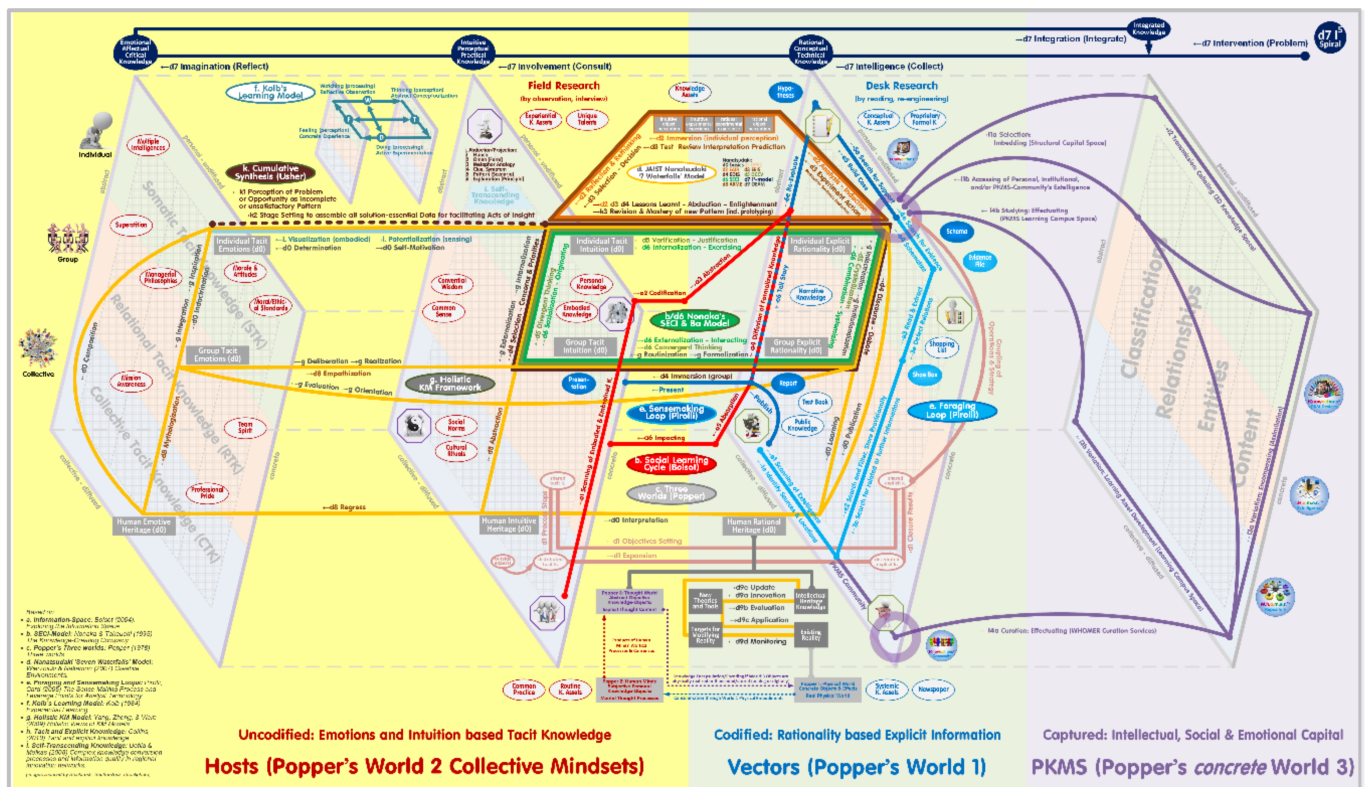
Emotional Affectual Critical Knowledge
←d7 Imagination (Reflect)
Intuitive Perceptual Practical Knowledge
←d7 Involvement (Consult)
Rational Conceptual Technical Knowledge
←d7 Intelligence (Collect)
←d7 Integration (Integrate)
Integrated Knowledge
←d7 Intervention (Problem)
d7 I⁵ Spiral

f. Kolb's Learning Model
Field Research
(by observation, interview)
Knowledge Assets
Experiential K. Assets
Unique Talents
Hypo-theses
Desk Research
(by reading, re-engineering)
Conceptual K. Assets
Proprietary Formal K

Individual
Group
Collective

Multiple Intelligences
k. Cumulative Synthesis (Usher)
-k1 Perception of Problem or Opportunity as incomplete or unsatisfactory Pattern
-k2 Stage Setting to assemble all solution-essential Data for facilitating Acts of Insight
Superstition
Somatic Tacit Knowledge
Relational Tacit Knowledge (RTK)
Collective Tacit Knowledge (CTK)
Managerial Philosophies
Morals & Attitudes
Moral/Ethical Standards
Individual Tacit Emotions (d0)
←i. Visualization (embodied)
←d0 Determination
i. Potentialization (sensing)
←d0 Self-Motivation
Group Tacit Emotions (d0)
←g Deliberation ←g Realization
←d8 Empathization
←g Evaluation ←g Orientation
g. Holistic KM Framework
Communal Wisdom
Common Sense
Elusion Awareness
Team Spirit
Social Norms
Cultural Rituals
Professional Pride
←d8 Regress
Human Emotive Heritage (d0)
Human Intuitive Heritage (d0)
←d0 Interpretation
Human Rational Heritage (d0)
d1 Objectives Setting
←d1 Expansion

Individual Tacit Intuition (d0)
←d6 Verification - Justification
←d6 Internalization - Exordising
Individual Explicit Rationality (d0)
Personal Knowledge
Embodied Knowledge
b/d6 Nonaka's SECI & Ba Model
Group Tacit Intuition (d0)
←d6 Externalization - Interacting
←d6 Convergent Thinking
←g Routinization ←g Formalization
Group Explicit Rationality (d0)
Narrative Knowledge
d. JAIST Nanatsudaki 7 Waterfalls' Model
←d2 Immersion (individual perception)
←d3 Test Revise Interpretation Prediction
←d2 d3 d4 Lessons Learnt - Abduction - Enlightenment
←k3 Revision & Mastery of new Pattern (incl. prototyping)
←d2 Codification
←e2 Abstraction
Presen-tation
←d4 Immersion (group)
←Present
Report
e. Sensemaking Loop (Pirolli)
Text Book
Public Knowledge
←d6 Impacting
b. Social Learning Cycle (Boisot)
c. Three Worlds (Popper)
←d0 Learning
←d0 Publication
e. Foraging Loop (Pirolli)
Schema
Evidence File
Shoe Box
Shopping List
Classification
Relationships
Entities
Content
f4a Selection: Imbedding (Structural Capital Space)
f4b Accessing of Personal, Institutional, and/or PKMS-Community's Intelligence
f4b Studying: Effectuating (PKMS Learning Campus Space)
f4d Curation: Effectuating (WHOMER Curation Services)

←d9c Update
←d9a Innovation
←d9b Evaluation
←d9c Application
←d9d Monitoring
New Theories and Tools
Intellectual Heritage Knowledge
Targets for Verifying Reality
Existing Reality
Common Practice
Routine K. Assets
Systemic K. Assets
Newspaper

Uncodified: Emotions and Intuition based Tacit Knowledge
Hosts (Popper's World 2 Collective Mindsets)
Codified: Rationality based Explicit Information
Vectors (Popper's World 1)
Captured: Intellectual, Social & Emotional Capital
PKMS (Popper's concrete World 3)

a. Information-Space: Boisot (2004)
b. SECI-Model: Nonaka & Takeuchi (1995)
c. Popper's Three worlds: Popper (1978)
d. Nanatsudaki 'Seven Waterfalls' Model
e. Foraging and Sensemaking Loops
f. Kolb's Learning Model: Kolb (1984)
g. Holistic KM Model
h. Tacit and Explicit Knowledge: Collins
i. Self-Transcending Knowledge